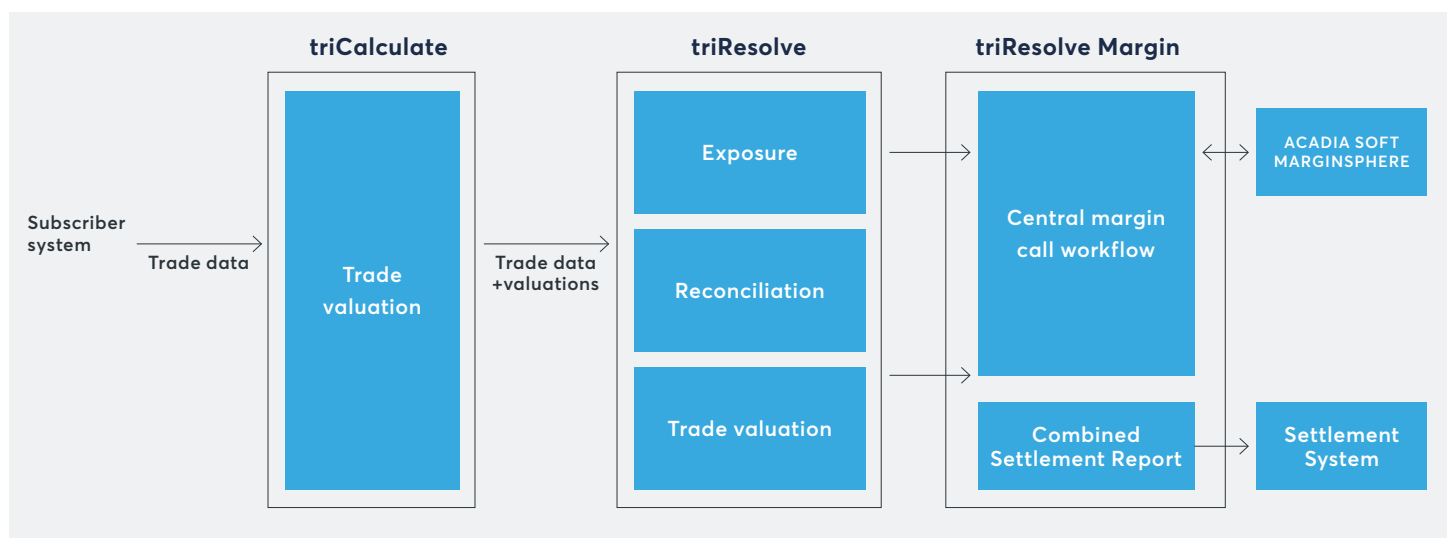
triCalculate

triResolve

triResolve Margin

Subscriber system

Trade data

Trade valuation

Trade data +valuations

Exposure

Reconciliation

Trade valuation

Central margin call workflow

Combined Settlement Report

ACADIA SOFT MARGINSPHERE

Settlement System